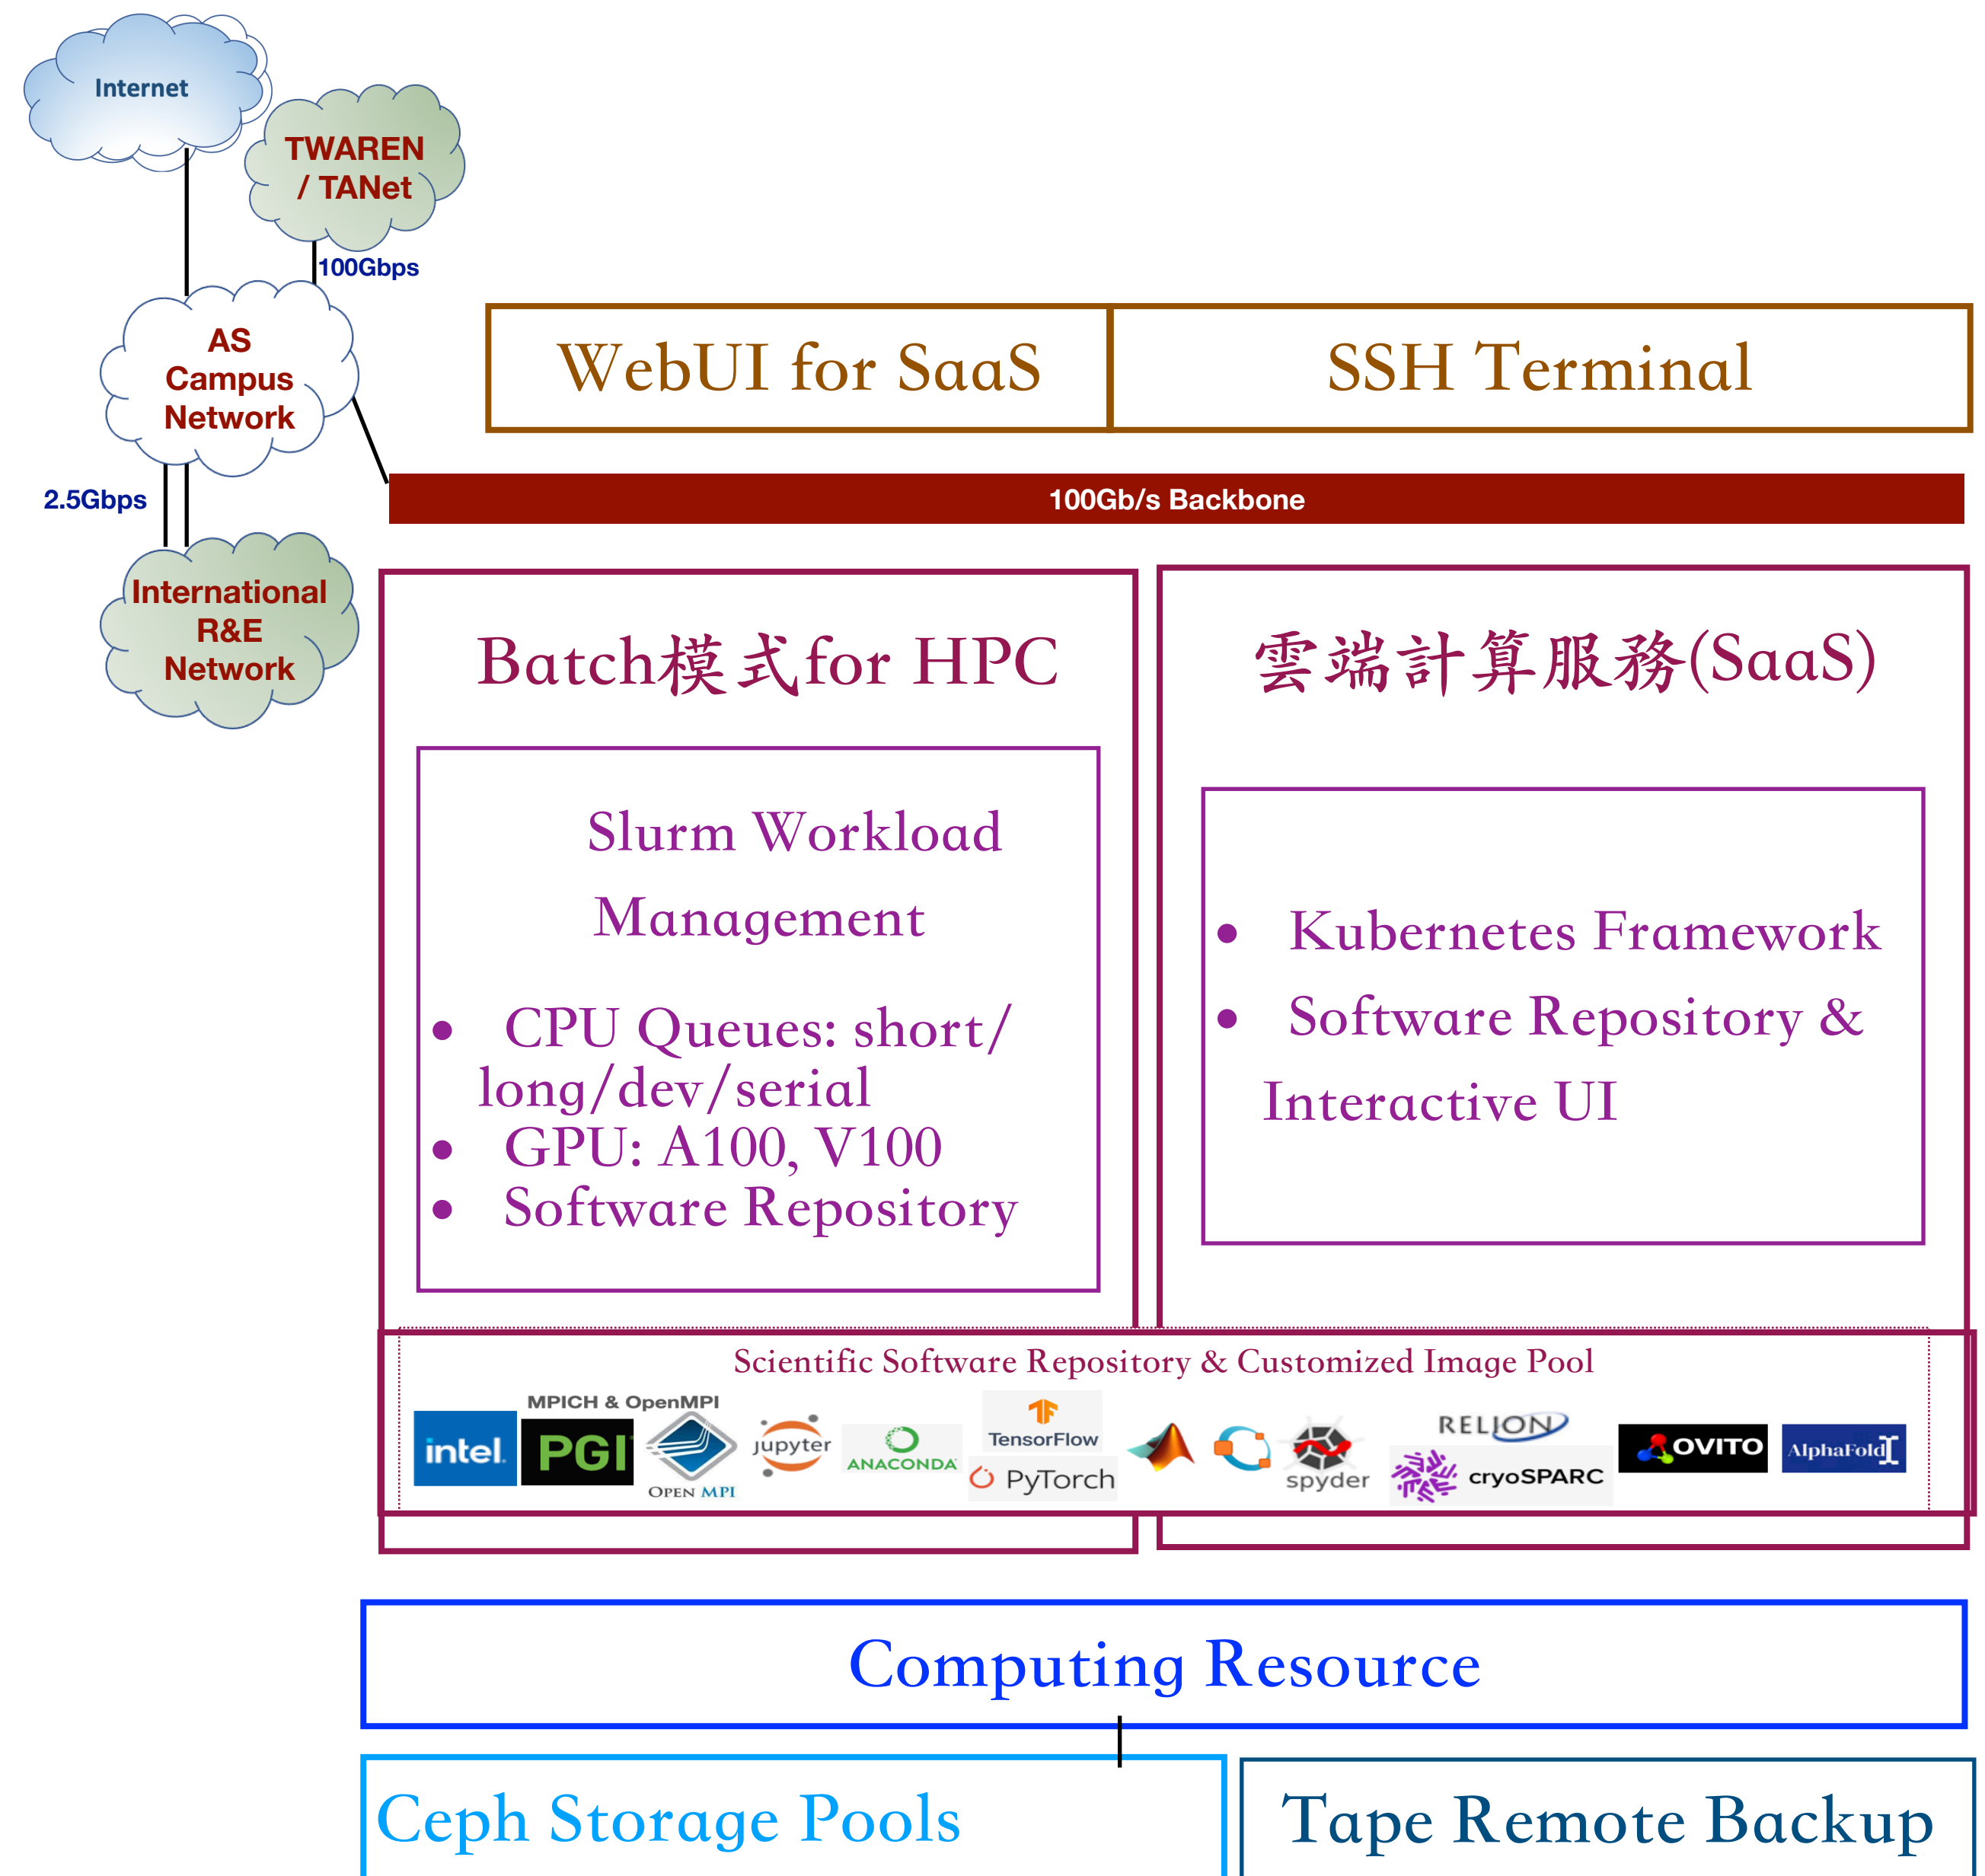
Internet

TWAREN / TANet

100Gbps

AS Campus Network

2.5Gbps

International R&E Network

WebUI for SaaS

SSH Terminal

100Gb/s Backbone

Batch模式for HPC

Slurm Workload Management

- CPU Queues: short/long/dev/serial
- GPU: A100, V100
- Software Repository

雲端計算服務(SaaS)

- Kubernetes Framework
- Software Repository & Interactive UI

Scientific Software Repository & Customized Image Pool

intel PGI MPICH & OpenMPI OPEN MPI jupyter ANACONDA TensorFlow PyTorch spyder RELION cryoSPARC OVITO AlphaFold

Computing Resource

Ceph Storage Pools

Tape Remote Backup